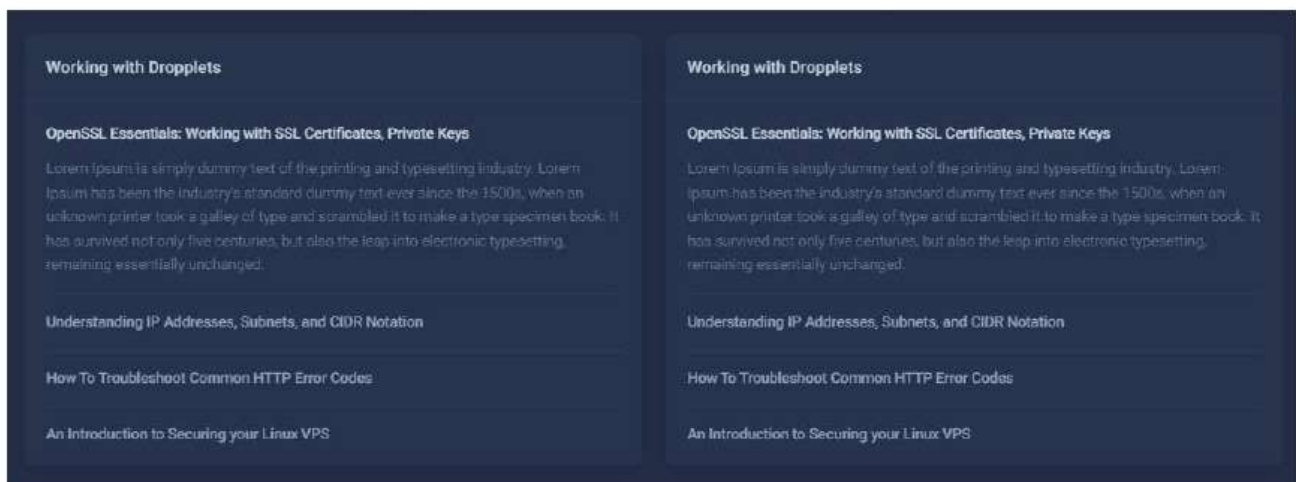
Working with Dropplets

OpenSSL Essentials: Working with SSL Certificates, Private Keys

Lorem Ipsum is simply dummy text of the printing and typesetting industry. Lorem Ipsum has been the industry's standard dummy text ever since the 1500s, when an unknown printer took a galley of type and scrambled it to make a type specimen book. It has survived not only five centuries, but also the leap into electronic typesetting, remaining essentially unchanged.

Understanding IP Addresses, Subnets, and CIDR Notation

How To Troubleshoot Common HTTP Error Codes

An Introduction to Securing your Linux VPS

Working with Dropplets

OpenSSL Essentials: Working with SSL Certificates, Private Keys

Lorem Ipsum is simply dummy text of the printing and typesetting industry. Lorem Ipsum has been the industry's standard dummy text ever since the 1500s, when an unknown printer took a galley of type and scrambled it to make a type specimen book. It has survived not only five centuries, but also the leap into electronic typesetting, remaining essentially unchanged.

Understanding IP Addresses, Subnets, and CIDR Notation

How To Troubleshoot Common HTTP Error Codes

An Introduction to Securing your Linux VPS